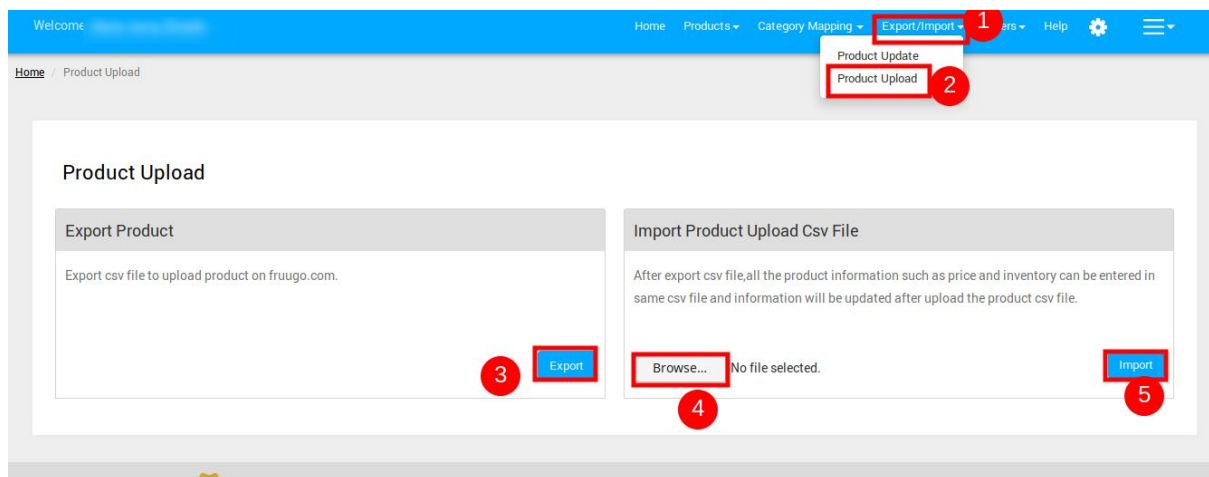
Welcome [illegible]

Home Products▾ Category Mapping▾ Export/Import▾ 1 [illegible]ers▾ Help

Product Update
Product Upload 2

Home / Product Upload

Product Upload

Export Product

Export csv file to upload product on fruugo.com.

3 Export

Import Product Upload Csv File

After export csv file,all the product information such as price and inventory can be entered in same csv file and information will be updated after upload the product csv file.

Browse... No file selected.

4

Import

5